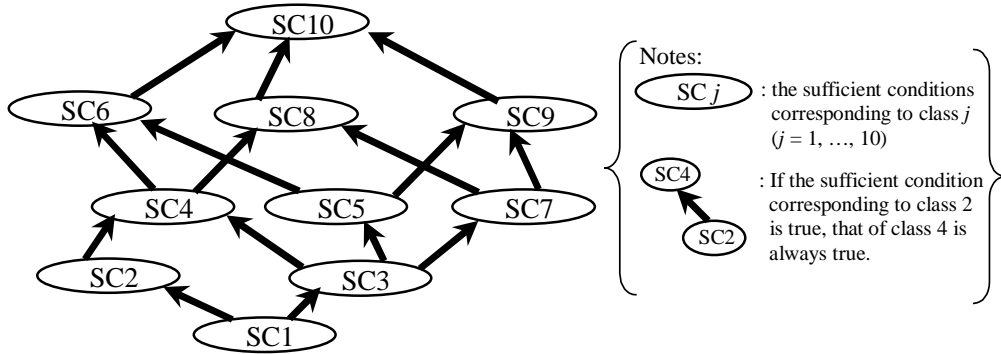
SC10

SC6

SC8

SC9

SC4

SC5

SC7

SC2

SC3

SC1

Notes:

SC $j$ : the sufficient conditions corresponding to class $j$ ($j$ = 1, …, 10)

SC4 SC2 : If the sufficient condition corresponding to class 2 is true, that of class 4 is always true.